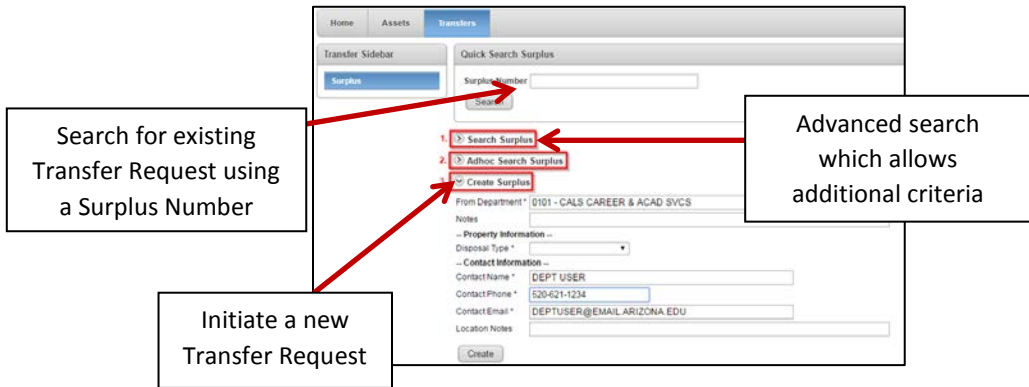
Home
Assets
Transfers

Transfer Sidebar
Surplus

Quick Search Surplus
Surplus Number
Search

1. Search Surplus
2. Adhoc Search Surplus
3. Create Surplus

From Department * 0101 - CALS CAREER & ACAD SVCS
Notes
-- Property Information --
Disposal Type *
-- Contact Information --
Contact Name * DEPT USER
Contact Phone * 520-621-1234
Contact Email * DEPTUSER@EMAIL.ARIZONA.EDU
Location Notes
Create

Search for existing Transfer Request using a Surplus Number

Advanced search which allows additional criteria

Initiate a new Transfer Request